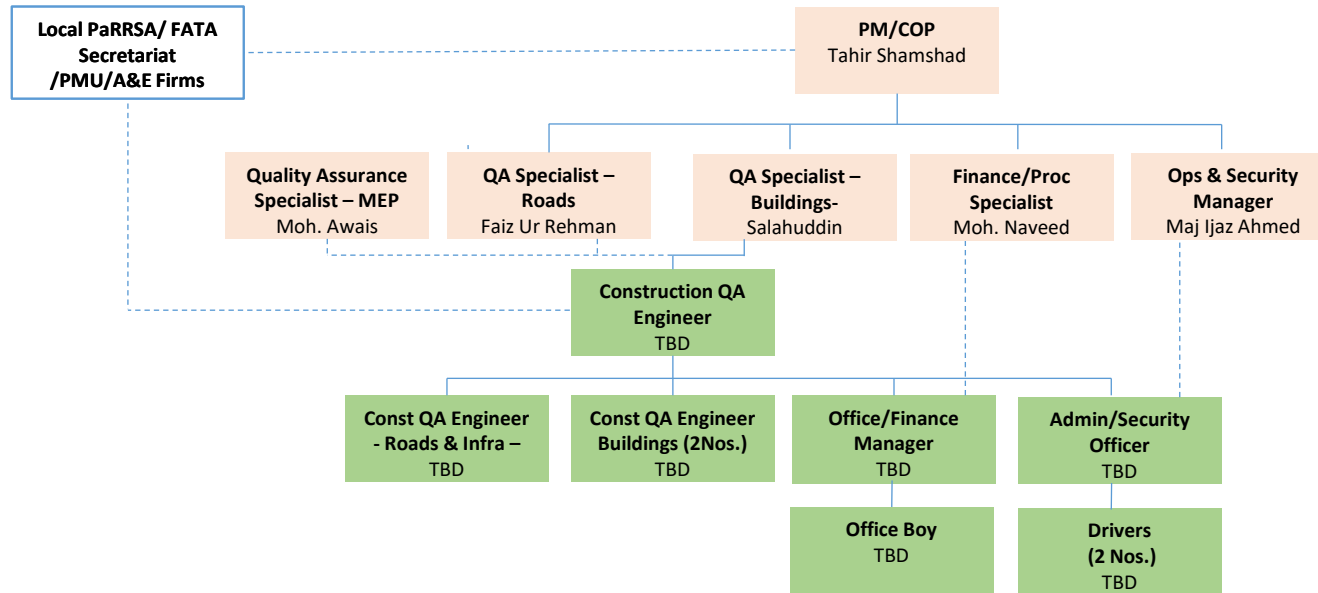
Local PaRRSA/ FATA Secretariat /PMU/A&E Firms

PM/COP
Tahir Shamshad

Quality Assurance Specialist – MEP
Moh. Awais

QA Specialist – Roads
Faiz Ur Rehman

QA Specialist – Buildings-
Salahuddin

Finance/Proc Specialist
Moh. Naveed

Ops & Security Manager
Maj Ijaz Ahmed

Construction QA Engineer
TBD

Const QA Engineer - Roads & Infra –
TBD

Const QA Engineer Buildings (2Nos.)
TBD

Office/Finance Manager
TBD

Admin/Security Officer
TBD

Office Boy
TBD

Drivers (2 Nos.)
TBD